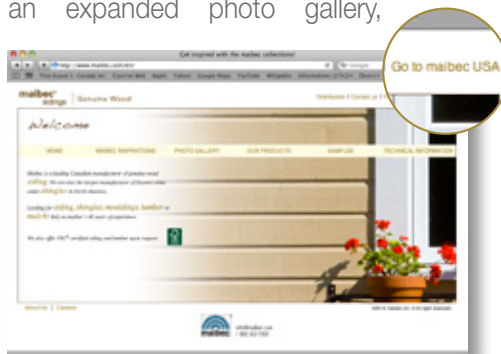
an expanded photo gallery,

Get inspired with the maibec collection!

maibec sidings | Genuine Wood

Distributor | Contact us

Welcome

HOME MAIBEC INSPIRATIONS PHOTO GALLERY OUR PRODUCTS SAMPLES TECHNICAL INFORMATION

Maibec is a leading Canadian manufacturer of genuine wood siding. We are also the largest manufacturer of Eastern white cedar shingles in North America.

Looking for siding, shingles, mouldings, lumber or mulch? Rely on maibec's 60 years of experience.

We also offer FSC certified siding and lumber upon request.

About Us | Careers

maibec

Go to maibec USA

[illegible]